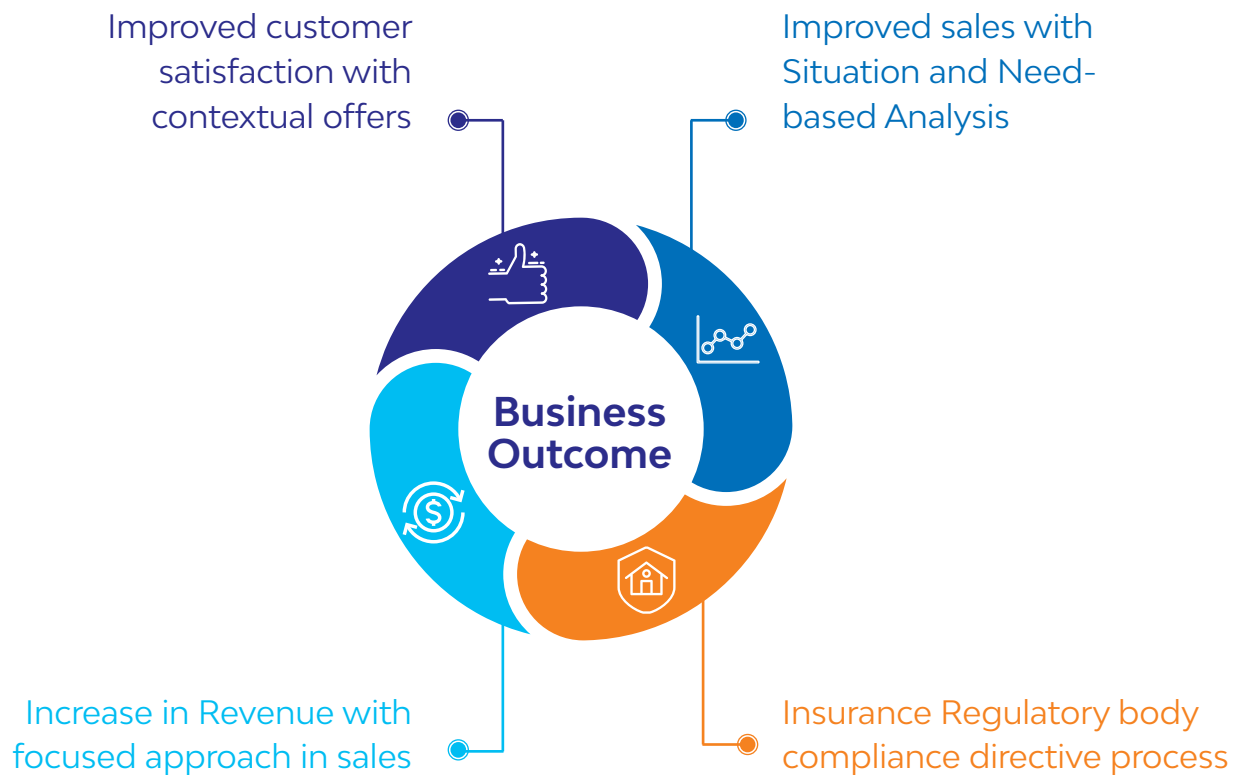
Improved customer satisfaction with contextual offers

Improved sales with Situation and Need-based Analysis

Business Outcome

Increase in Revenue with focused approach in sales

Insurance Regulatory body compliance directive process